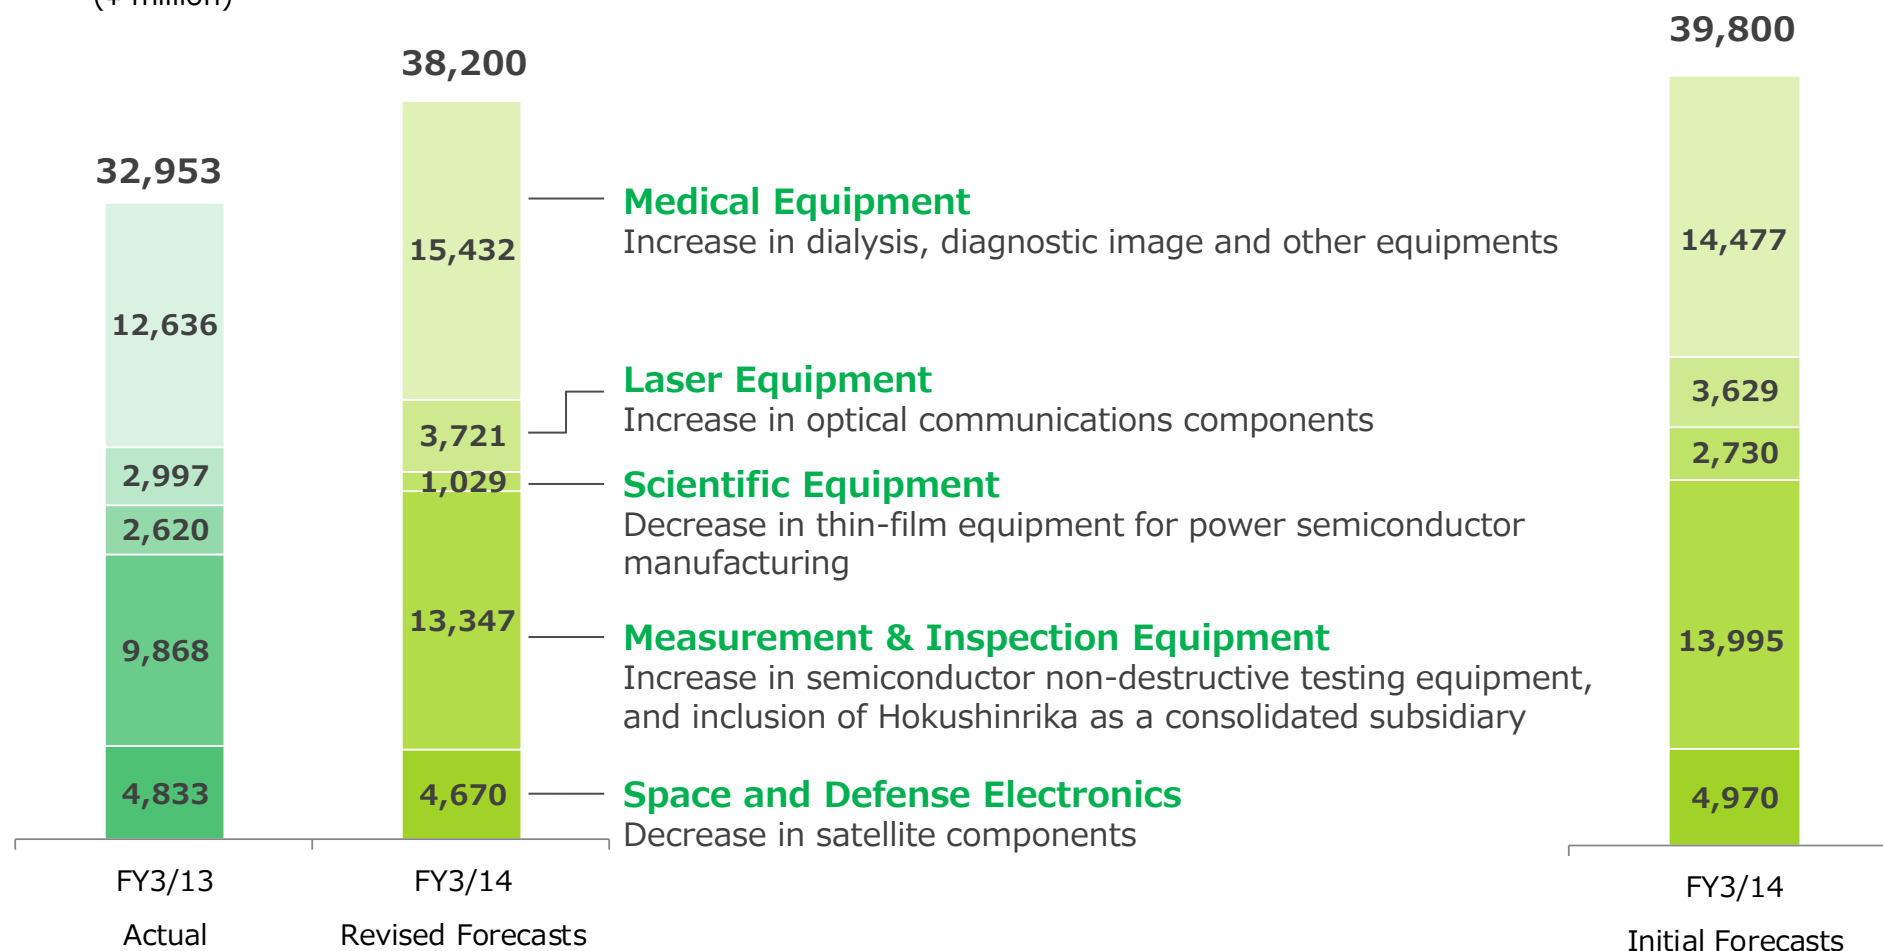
(¥ million)

32,953

12,636

2,997

2,620

9,868

4,833

FY3/13

Actual

38,200

15,432

3,721

1,029

13,347

4,670

FY3/14

Revised Forecasts

Medical Equipment
Increase in dialysis, diagnostic image and other equipments

Laser Equipment
Increase in optical communications components

Scientific Equipment
Decrease in thin-film equipment for power semiconductor manufacturing

Measurement & Inspection Equipment
Increase in semiconductor non-destructive testing equipment, and inclusion of Hokushinrika as a consolidated subsidiary

Space and Defense Electronics
Decrease in satellite components

39,800

14,477

3,629

2,730

13,995

4,970

FY3/14

Initial Forecasts